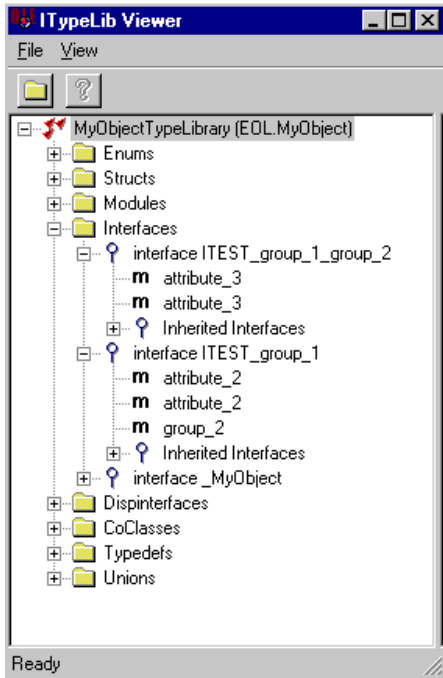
ITypeLib Viewer

File View

MyObjectTypeLibrary (EOL.MyObject)
Enums
Structs
Modules
Interfaces
interface ITEST_group_1_group_2
m attribute_3
m attribute_3
Inherited Interfaces
interface ITEST_group_1
m attribute_2
m attribute_2
m group_2
Inherited Interfaces
interface _MyObject
Dispinterfaces
CoClasses
Typedefs
Unions

Ready